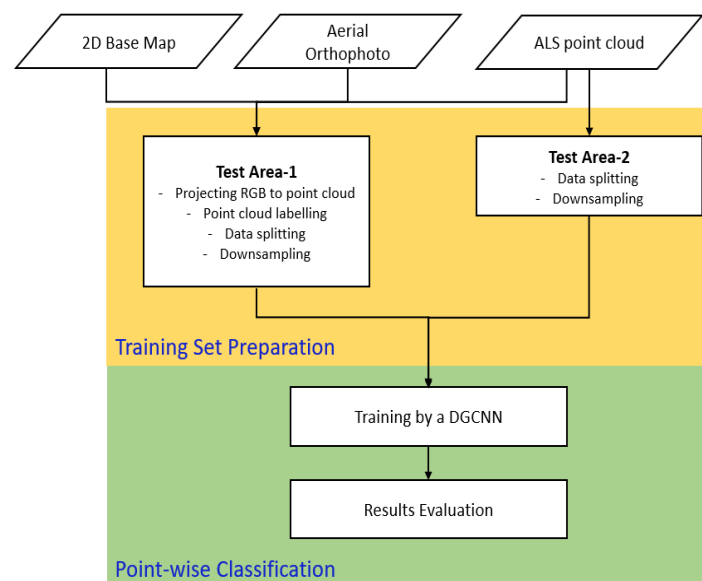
2D Base Map

Aerial Orthophoto

ALS point cloud

Test Area-1
- Projecting RGB to point cloud
- Point cloud labelling
- Data splitting
- Downsampling

Test Area-2
- Data splitting
- Downsampling

Training Set Preparation

Training by a DGCNN

Results Evaluation

Point-wise Classification